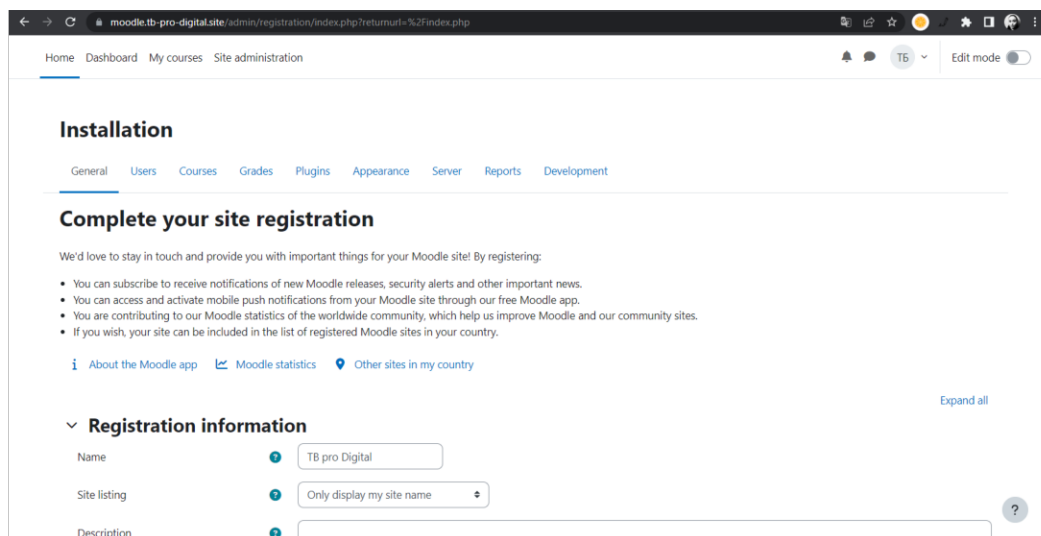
moodle.tb-pro-digital.site/admin/registration/index.php?returnurl=%2Findex.php

Home Dashboard My courses Site administration

TB Edit mode

Installation

General Users Courses Grades Plugins Appearance Server Reports Development

Complete your site registration

We'd love to stay in touch and provide you with important things for your Moodle site! By registering:

- You can subscribe to receive notifications of new Moodle releases, security alerts and other important news.
- You can access and activate mobile push notifications from your Moodle site through our free Moodle app.
- You are contributing to our Moodle statistics of the worldwide community, which help us improve Moodle and our community sites.
- If you wish, your site can be included in the list of registered Moodle sites in your country.

About the Moodle app Moodle statistics Other sites in my country

Expand all

Registration information

Name TB pro Digital

Site listing Only display my site name

Description

?